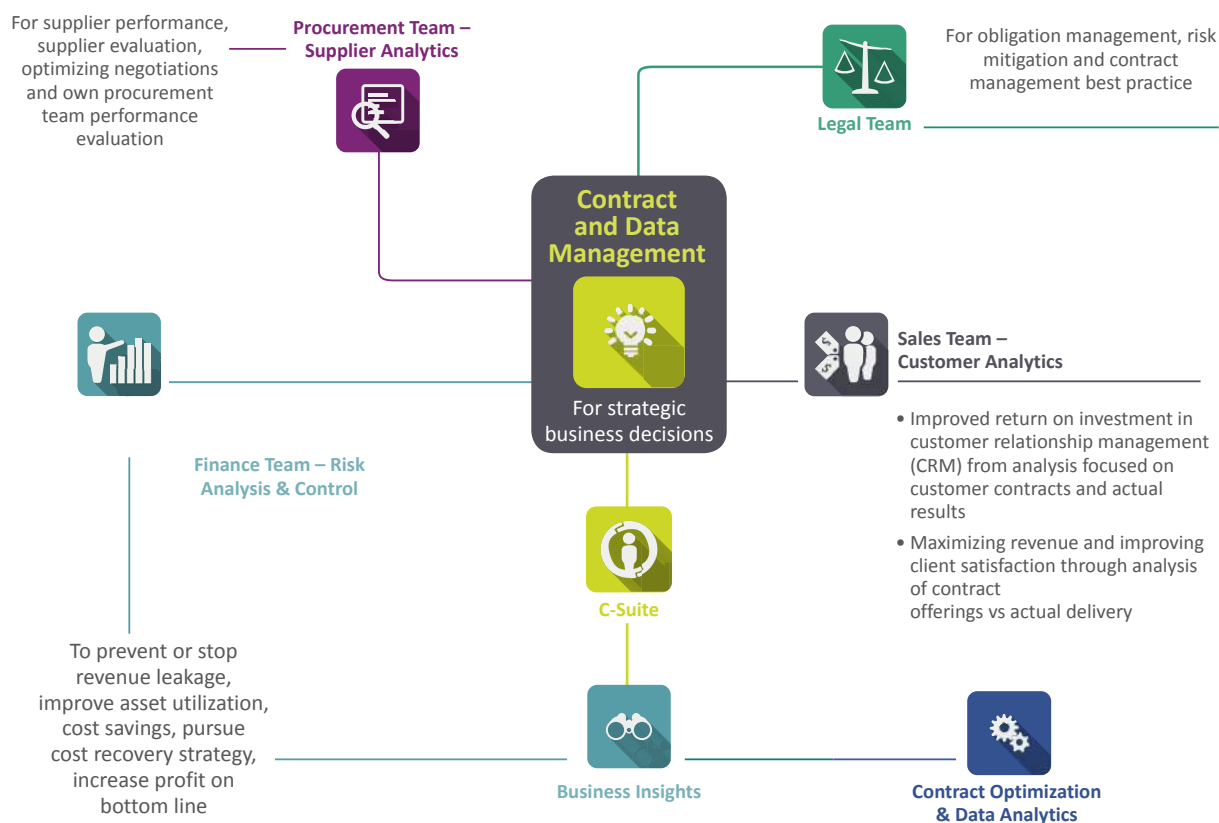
For supplier performance, supplier evaluation, optimizing negotiations and own procurement team performance evaluation

Procurement Team – Supplier Analytics

Legal Team

For obligation management, risk mitigation and contract management best practice

Contract and Data Management

For strategic business decisions

Sales Team – Customer Analytics

• Improved return on investment in customer relationship management (CRM) from analysis focused on customer contracts and actual results

• Maximizing revenue and improving client satisfaction through analysis of contract offerings vs actual delivery

Finance Team – Risk Analysis & Control

C-Suite

To prevent or stop revenue leakage, improve asset utilization, cost savings, pursue cost recovery strategy, increase profit on bottom line

Business Insights

Contract Optimization & Data Analytics